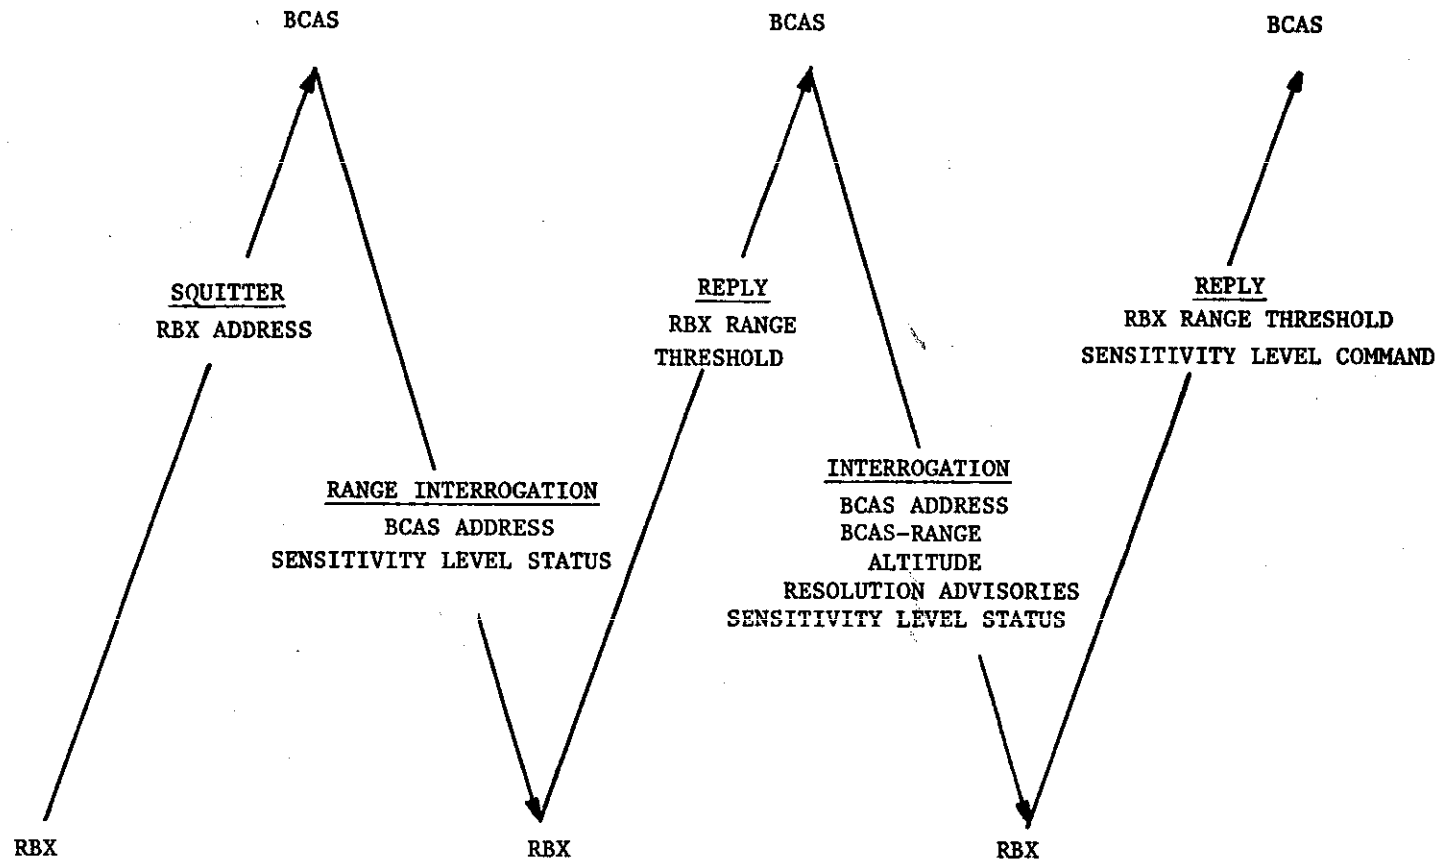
BCAS

BCAS

BCAS

SQUITTER
RBX ADDRESS

REPLY
RBX RANGE
THRESHOLD

REPLY
RBX RANGE THRESHOLD
SENSITIVITY LEVEL COMMAND

RANGE INTERROGATION
BCAS ADDRESS
SENSITIVITY LEVEL STATUS

INTERROGATION
BCAS ADDRESS
BCAS-RANGE
ALTITUDE
RESOLUTION ADVISORIES
SENSITIVITY LEVEL STATUS

RBX

RBX

RBX